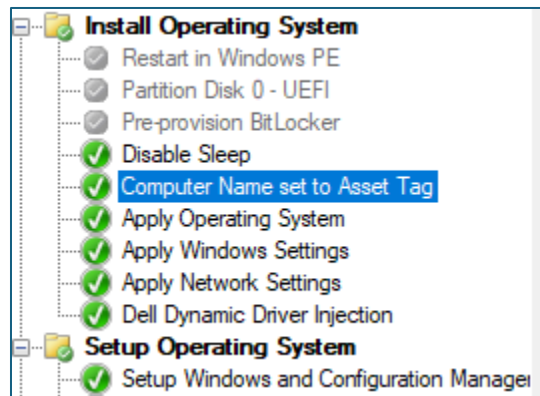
Install Operating System
Restart in Windows PE
Partition Disk 0 - UEFI
Pre-provision BitLocker
Disable Sleep
Computer Name set to Asset Tag
Apply Operating System
Apply Windows Settings
Apply Network Settings
Dell Dynamic Driver Injection
Setup Operating System
Setup Windows and Configuration Manage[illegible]